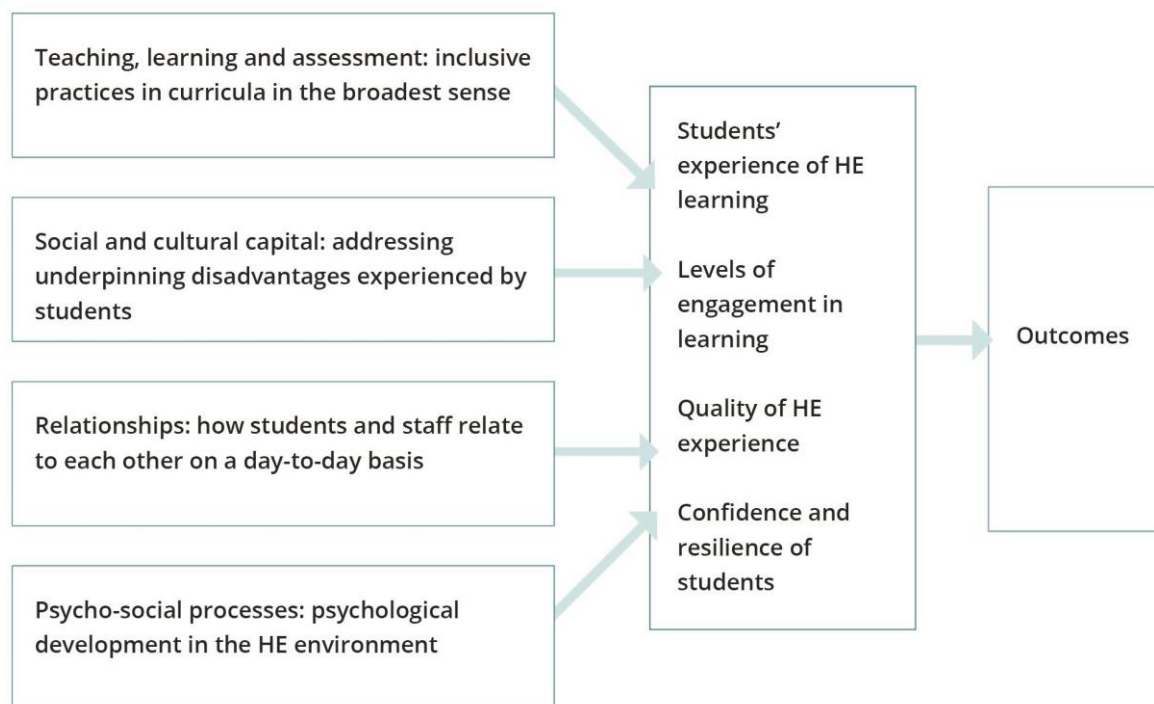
Teaching, learning and assessment: inclusive practices in curricula in the broadest sense

Social and cultural capital: addressing underpinning disadvantages experienced by students

Relationships: how students and staff relate to each other on a day-to-day basis

Psycho-social processes: psychological development in the HE environment

Students' experience of HE learning

Levels of engagement in learning

Quality of HE experience

Confidence and resilience of students

Outcomes